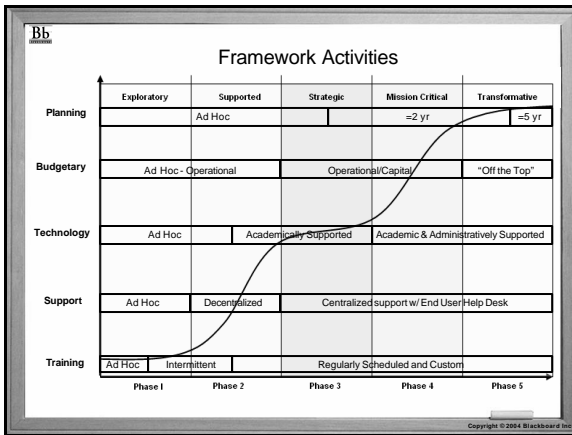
Bb

Framework Activities

| | Exploratory | Supported | Strategic | Mission Critical | Transformative |
|---|---|---|---|---|---|
| Planning | | Ad Hoc | | =2 yr | =5 yr |
| Budgetary | Ad Hoc - Operational | | Operational/Capital | | "Off the Top" |
| Technology | Ad Hoc | Academically Supported | | Academic & Administratively Supported | |
| Support | Ad Hoc | Decentralized | Centralized support w/ End User Help Desk | | |
| Training | Ad Hoc / Intermittent | | Regularly Scheduled and Custom | | |
| | Phase I | Phase 2 | Phase 3 | Phase 4 | Phase 5 |

Copyright © 2004 Blackboard Inc